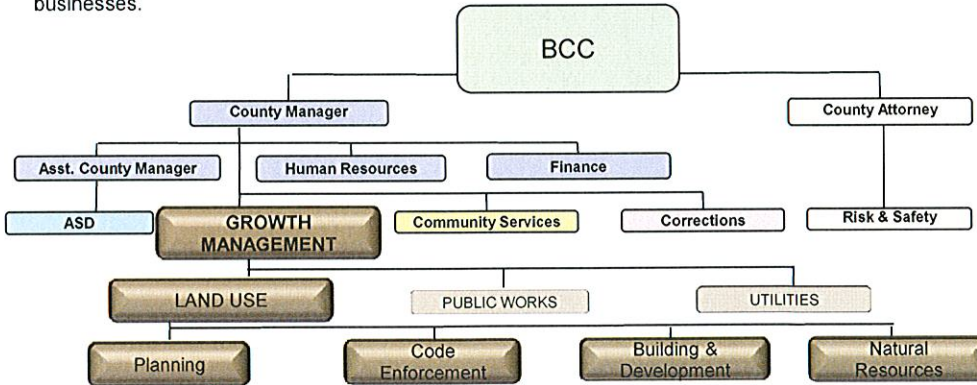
businesses.

BCC

County Manager

County Attorney

Asst. County Manager

Human Resources

Finance

ASD

GROWTH MANAGEMENT

Community Services

Corrections

Risk & Safety

LAND USE

PUBLIC WORKS

UTILITIES

Planning

Code Enforcement

Building & Development

Natural Resources